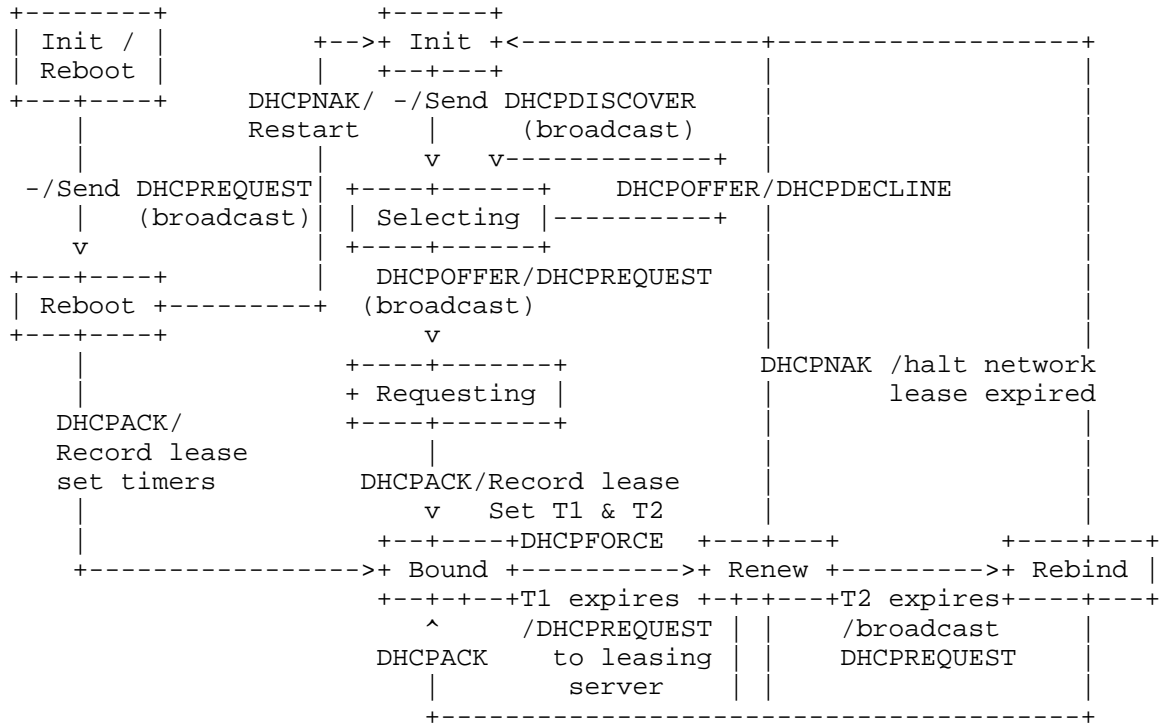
Init / Reboot

Init

DHCPNAK/ Restart

-/Send DHCPDISCOVER (broadcast)

-/Send DHCPREQUEST (broadcast)

Selecting

DHCPOFFER/DHCPDECLINE

Reboot

DHCPOFFER/DHCPREQUEST (broadcast)

DHCPNAK /halt network lease expired

Requesting

DHCPACK/ Record lease set timers

DHCPACK/Record lease Set T1 & T2

DHCPFORCE

Bound

Renew

Rebind

T1 expires

T2 expires

DHCPACK

/DHCPREQUEST to leasing server

/broadcast DHCPREQUEST